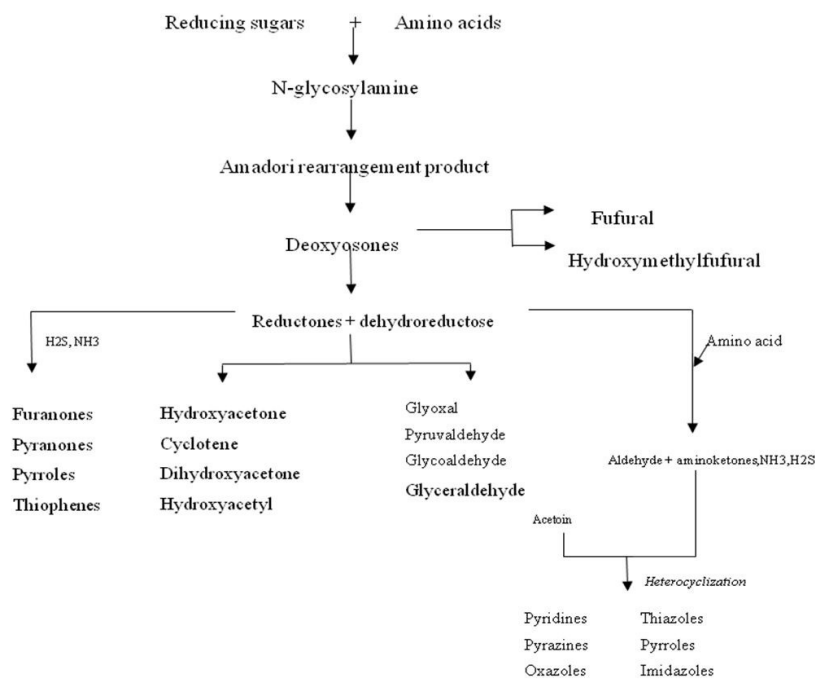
Reducing sugars + Amino acids

N-glycosylamine

Amadori rearrangement product

Deoxyosones

Fufural

Hydroxymethylfufural

Reductones + dehydroreductose

H2S, NH3

Amino acid

Furanones
Pyranones
Pyrroles
Thiophenes

Hydroxyacetone
Cyclotene
Dihydroxyacetone
Hydroxyacetyl

Glyoxal
Pyruvaldehyde
Glycoaldehyde
Glyceraldehyde

Aldehyde + aminoketones,NH3,H2S

Acetoin

Heterocyclization

Pyridines
Pyrazines
Oxazoles

Thiazoles
Pyrroles
Imidazoles